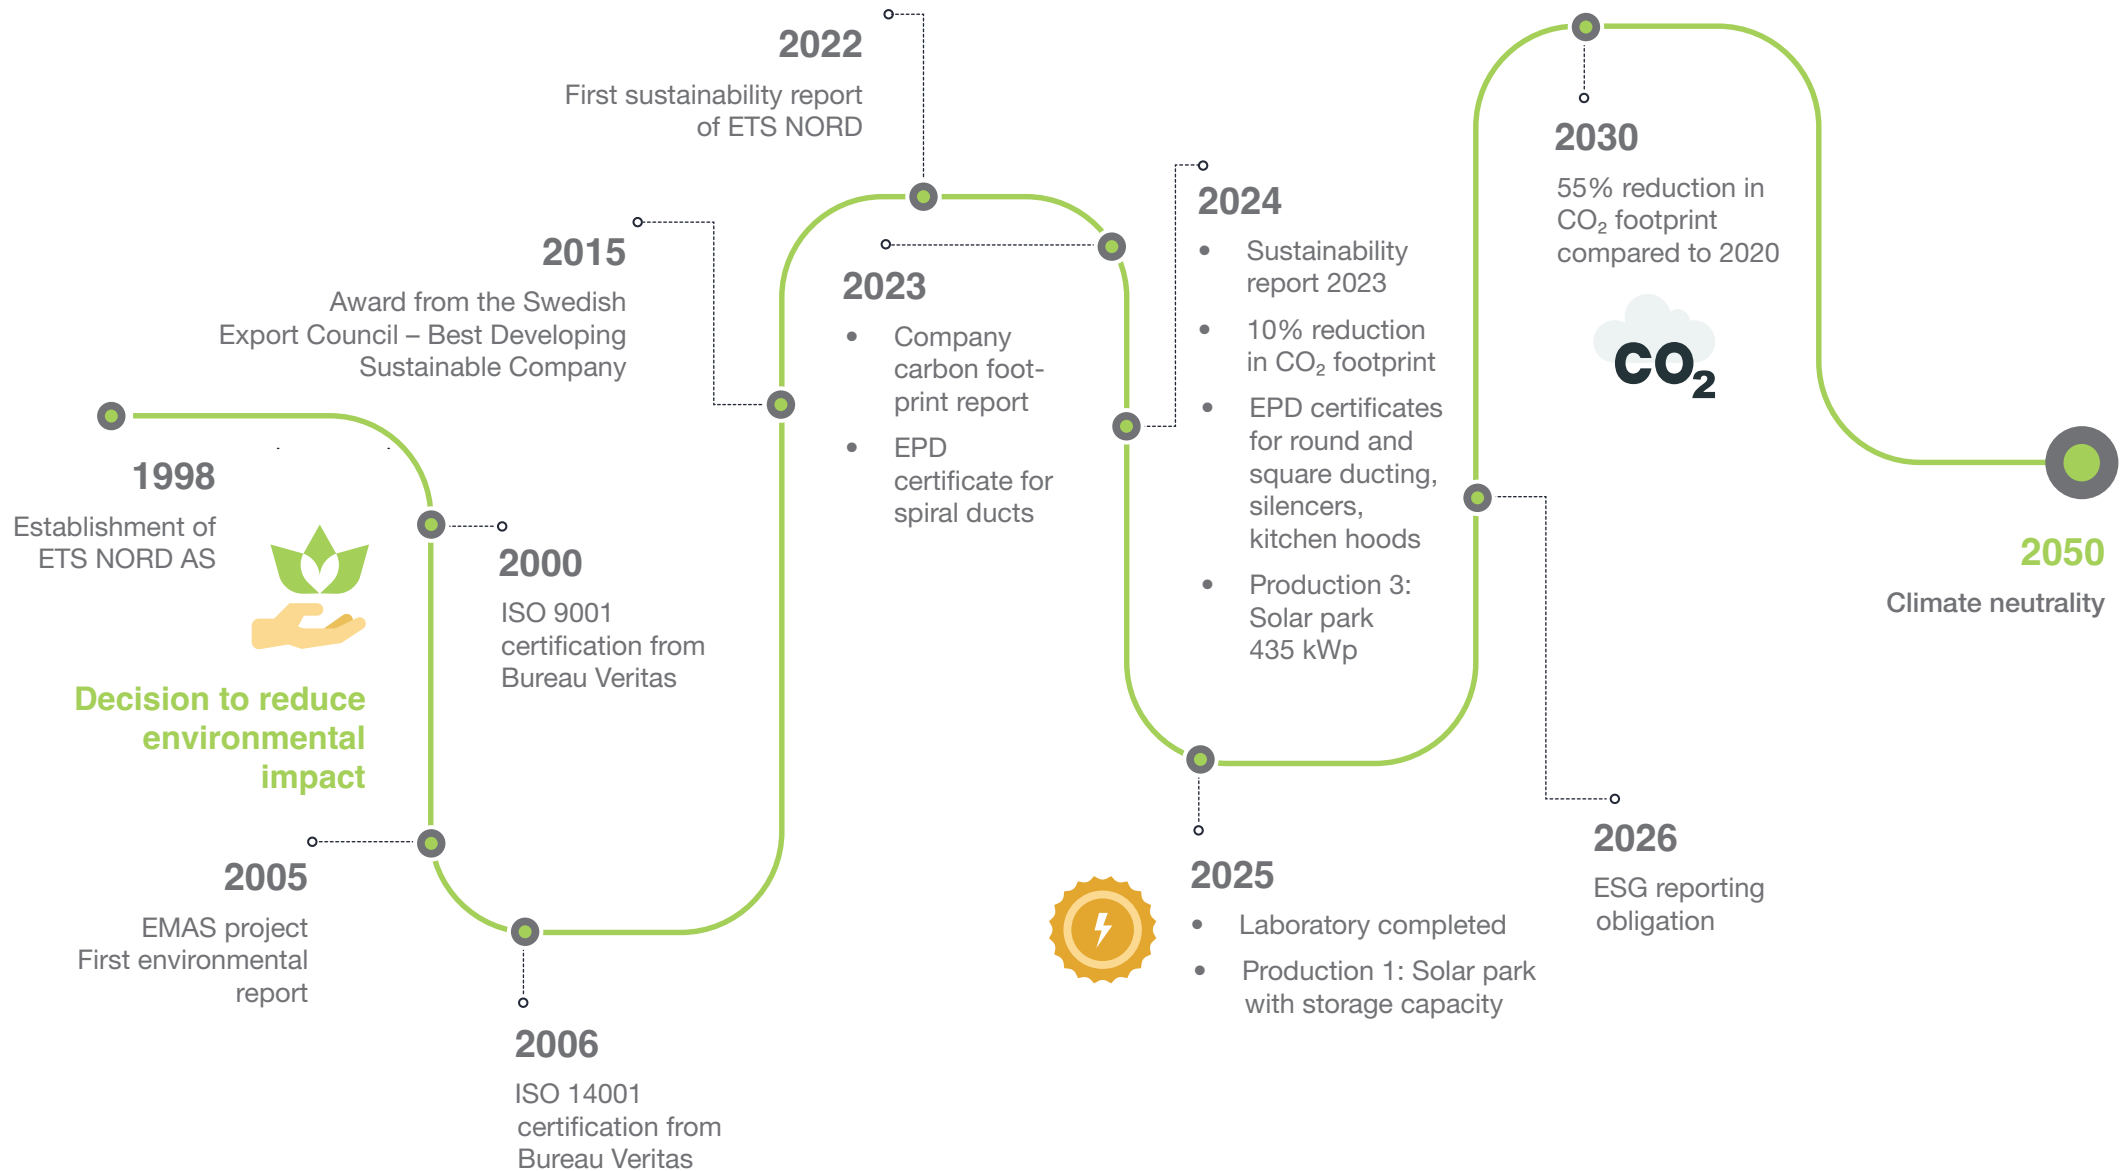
2022
First sustainability report of ETS NORD

2015
Award from the Swedish Export Council – Best Developing Sustainable Company

1998
Establishment of ETS NORD AS

Decision to reduce environmental impact

2000
ISO 9001 certification from Bureau Veritas

2005
EMAS project
First environmental report

2006
ISO 14001 certification from Bureau Veritas

2023
- Company carbon footprint report
- EPD certificate for spiral ducts

2024
- Sustainability report 2023
- 10% reduction in $CO_2$ footprint
- EPD certificates for round and square ducting, silencers, kitchen hoods
- Production 3: Solar park 435 kWp

2025
- Laboratory completed
- Production 1: Solar park with storage capacity

2030
55% reduction in $CO_2$ footprint compared to 2020

$CO_2$

2026
ESG reporting obligation

2050
Climate neutrality